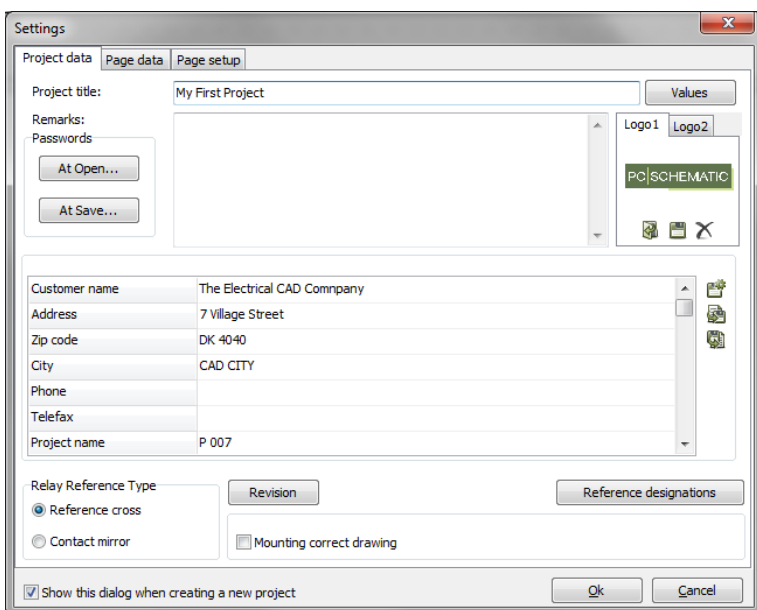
Settings

Project data | Page data | Page setup

Project title: My First Project

Values

Remarks:

Passwords

At Open...

At Save...

Logo1 | Logo2

PC|SCHEMATIC

| | |
|---|---|
| Customer name | The Electrical CAD Comnpany |
| Address | 7 Village Street |
| Zip code | DK 4040 |
| City | CAD CITY |
| Phone | |
| Telefax | |
| Project name | P 007 |

Relay Reference Type

Reference cross

Contact mirror

Revision

Reference designations

Mounting correct drawing

Show this dialog when creating a new project

Ok

Cancel